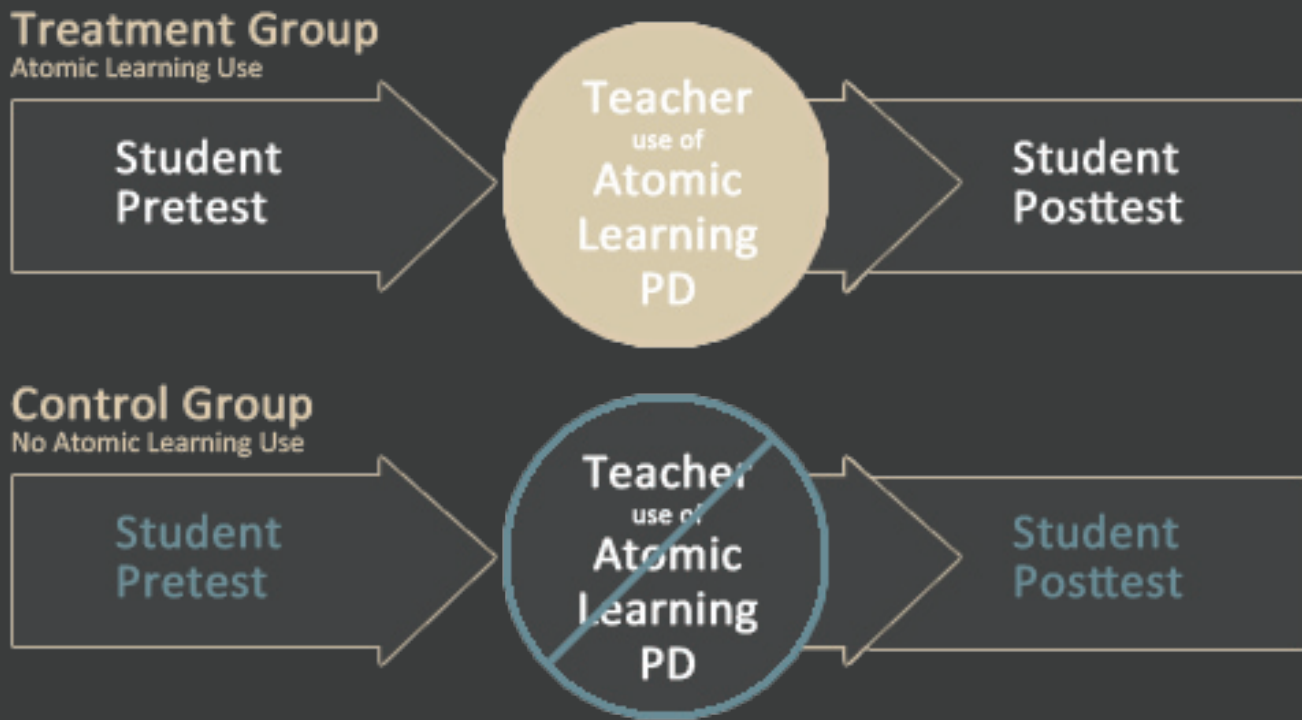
Treatment Group
Atomic Learning Use

Student Pretest

Teacher use of Atomic Learning PD

Student Posttest

Control Group
No Atomic Learning Use

Student Pretest

Teacher use of Atomic Learning PD

Student Posttest